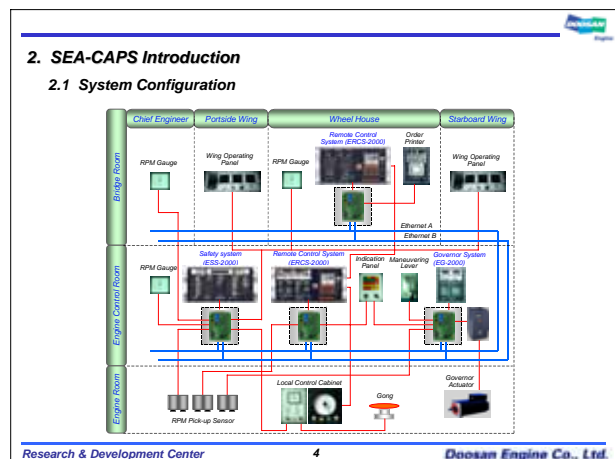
DOOSAN Engine

2. SEA-CAPS Introduction

2.1 System Configuration

Chief Engineer | Portside Wing | Wheel House | Starboard Wing

Bridge Room

RPM Gauge

Wing Operating Panel

RPM Gauge

Remote Control System (ERCS-2000)

Order Printer

Wing Operating Panel

Ethernet A

Ethernet B

Engine Control Room

RPM Gauge

Safety system (ESS-2000)

Remote Control System (ERCS-2000)

Indication Panel

Maneuvering Lever

Governor System (EG-2000)

Engine Room

RPM Pick-up Sensor

Local Control Cabinet

Gong

Governor Actuator

Research & Development Center

4

Doosan Engine Co., Ltd.